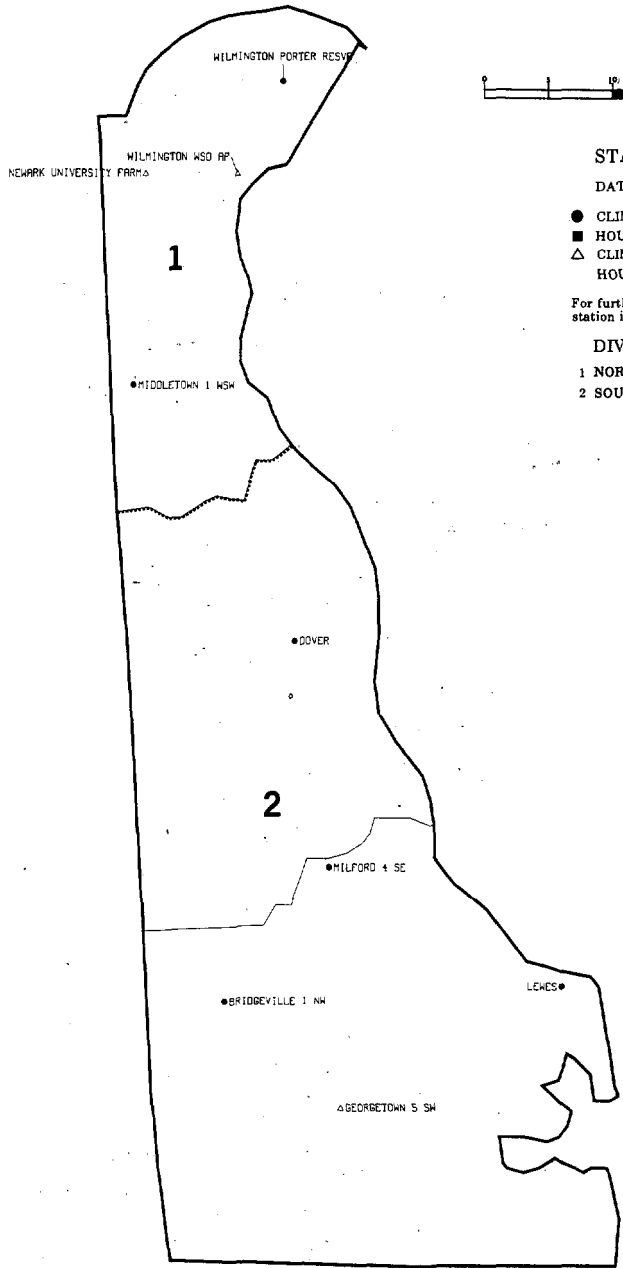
WILMINGTON PORTER RESVR

0 5 10

WILMINGTON WSO AP

NEWARK UNIVERSITY FARM

STA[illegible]

DAT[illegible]

CLI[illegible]

HOU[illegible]

CLI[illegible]

HOU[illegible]

For furt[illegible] station i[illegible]

DIV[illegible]

1 NOR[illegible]

2 SOU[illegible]

1

MIDDLETOWN 1 WSW

DOVER

2

MILFORD 4 SE

LEWES

BRIDGEVILLE 1 NW

GEORGETOWN 5 SW